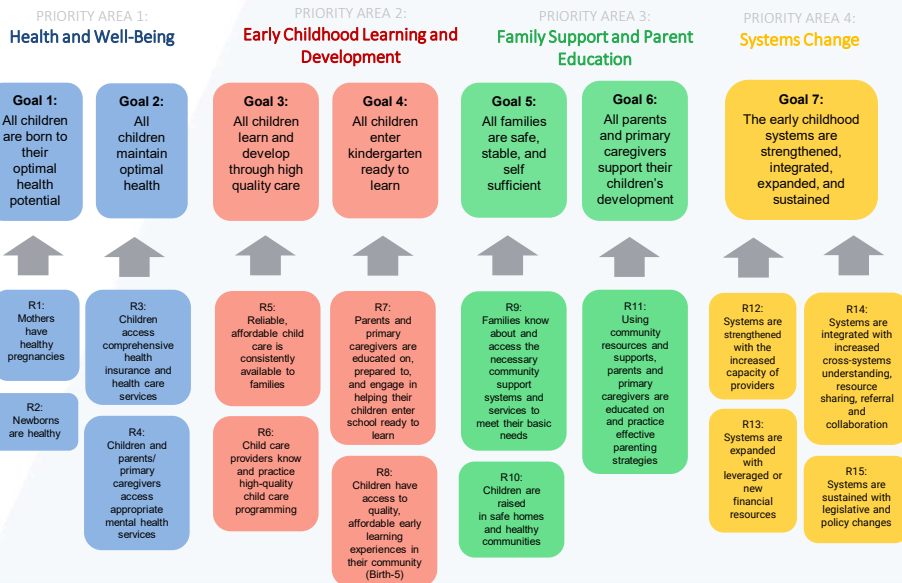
PRIORITY AREA 1:
Health and Well-Being

PRIORITY AREA 2:
Early Childhood Learning and Development

PRIORITY AREA 3:
Family Support and Parent Education

PRIORITY AREA 4:
Systems Change

Goal 1:
All children are born to their optimal health potential

Goal 2:
All children maintain optimal health

Goal 3:
All children learn and develop through high quality care

Goal 4:
All children enter kindergarten ready to learn

Goal 5:
All families are safe, stable, and self sufficient

Goal 6:
All parents and primary caregivers support their children's development

Goal 7:
The early childhood systems are strengthened, integrated, expanded, and sustained

R1:
Mothers have healthy pregnancies

R2:
Newborns are healthy

R3:
Children access comprehensive health insurance and health care services

R4:
Children and parents/ primary caregivers access appropriate mental health services

R5:
Reliable, affordable child care is consistently available to families

R6:
Child care providers know and practice high-quality child care programming

R7:
Parents and primary caregivers are educated on, prepared to, and engage in helping their children enter school ready to learn

R8:
Children have access to quality, affordable early learning experiences in their community (Birth-5)

R9:
Families know about and access the necessary community support systems and services to meet their basic needs

R10:
Children are raised in safe homes and healthy communities

R11:
Using community resources and supports, parents and primary caregivers are educated on and practice effective parenting strategies

R12:
Systems are strengthened with the increased capacity of providers

R13:
Systems are expanded with leveraged or new financial resources

R14:
Systems are integrated with increased cross-systems understanding, resource sharing, referral and collaboration

R15:
Systems are sustained with legislative and policy changes